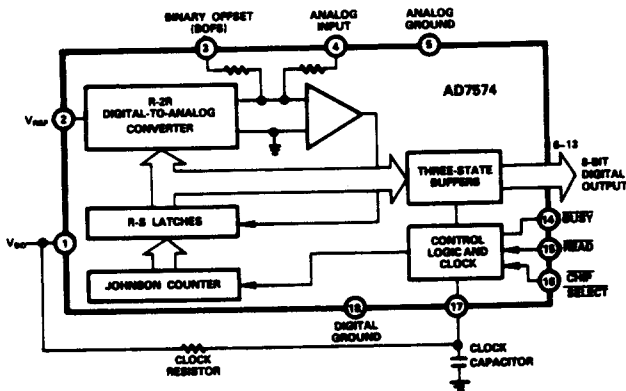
BINARY OFFSET (BOFS)

ANALOG INPUT

ANALOG GROUND

3

4

5

AD7574

$V_{REF}$

2

R-2R DIGITAL-TO-ANALOG CONVERTER

THREE-STATE BUFFERS

6–13

8-BIT DIGITAL OUTPUT

R-S LATCHES

14 $\overline{BUSY}$

$V_{DD}$

1

CONTROL LOGIC AND CLOCK

15 $\overline{READ}$

JOHNSON COUNTER

16 $\overline{CHIP}$ $\overline{SELECT}$

18

17

DIGITAL GROUND

CLOCK RESISTOR

CLOCK CAPACITOR